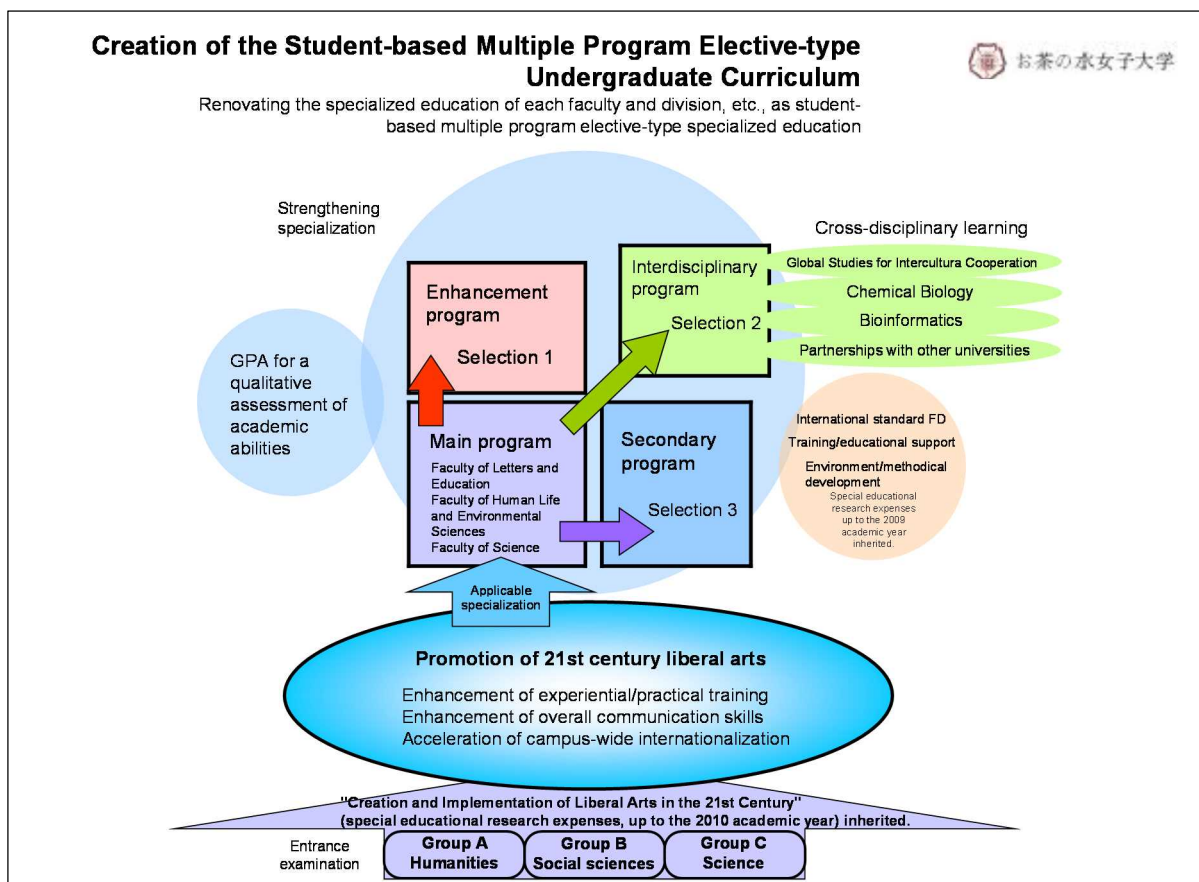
Creation of the Student-based Multiple Program Elective-type Undergraduate Curriculum

お茶の水女子大学

Renovating the specialized education of each faculty and division, etc., as student-based multiple program elective-type specialized education

Strengthening specialization

Cross-disciplinary learning

Enhancement program

Selection 1

Interdisciplinary program

Selection 2

Global Studies for Intercultura Cooperation

Chemical Biology

Bioinformatics

Partnerships with other universities

GPA for a qualitative assessment of academic abilities

Main program

Faculty of Letters and Education
Faculty of Human Life and Environmental Sciences
Faculty of Science

Secondary program

Selection 3

International standard FD

Training/educational support

Environment/methodical development

Special educational research expenses up to the 2009 academic year inherited.

Applicable specialization

Promotion of 21st century liberal arts

Enhancement of experiential/practical training
Enhancement of overall communication skills
Acceleration of campus-wide internationalization

"Creation and Implementation of Liberal Arts in the 21st Century" (special educational research expenses, up to the 2010 academic year) inherited.

Entrance examination

Group A Humanities

Group B Social sciences

Group C Science